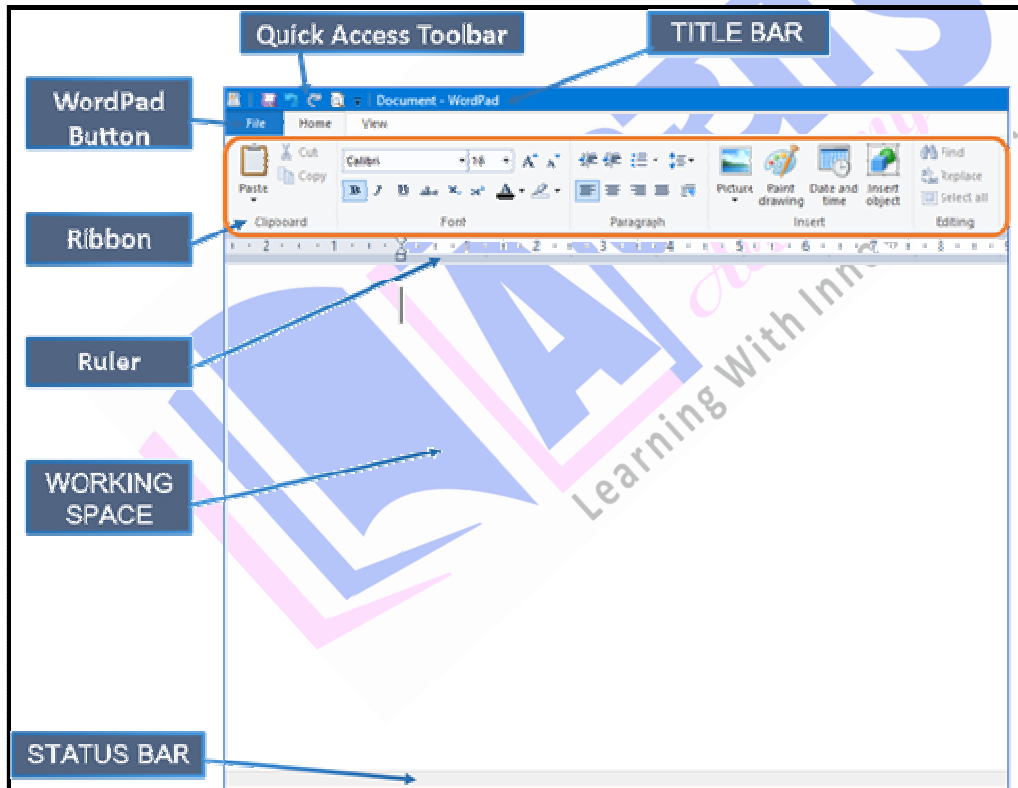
Quick Access Toolbar

TITLE BAR

WordPad Button

Document - WordPad

File Home View

Cut

Copy

Paste

Calibri

16

Clipboard

Font

Paragraph

Picture

Paint drawing

Date and time

Insert object

Insert

Find

Replace

Select all

Editing

Ribbon

Ruler

WORKING SPACE

Learning With Inno

STATUS BAR